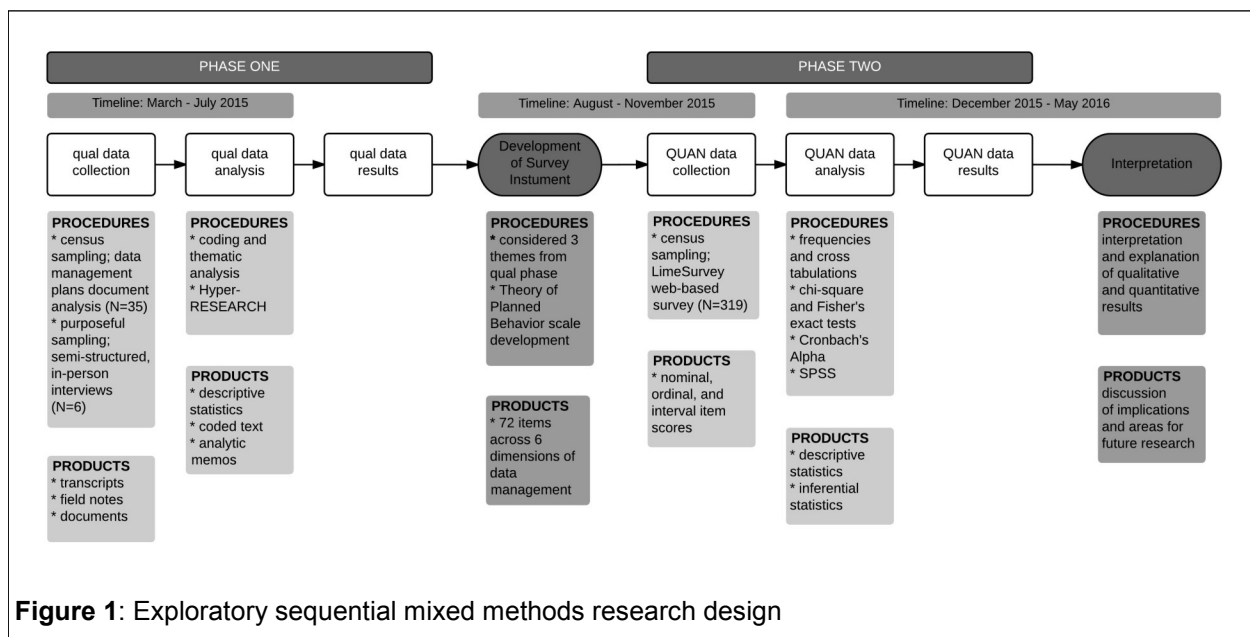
PHASE ONE

PHASE TWO

Timeline: March - July 2015

Timeline: August - November 2015

Timeline: December 2015 - May 2016

qual data collection

qual data analysis

qual data results

Development of Survey Instument

QUAN data collection

QUAN data analysis

QUAN data results

Interpretation

PROCEDURES
* census sampling; data management plans document analysis (N=35)
* purposeful sampling; semi-structured, in-person interviews (N=6)

PRODUCTS
* transcripts
* field notes
* documents

PROCEDURES
* coding and thematic analysis
* Hyper-RESEARCH

PRODUCTS
* descriptive statistics
* coded text
* analytic memos

PROCEDURES
* considered 3 themes from qual phase
* Theory of Planned Behavior scale development

PRODUCTS
* 72 items across 6 dimensions of data management

PROCEDURES
* census sampling; LimeSurvey web-based survey (N=319)

PRODUCTS
* nominal, ordinal, and interval item scores

PROCEDURES
* frequencies and cross tabulations
* chi-square and Fisher's exact tests
* Cronbach's Alpha
* SPSS

PRODUCTS
* descriptive statistics
* inferential statistics

PROCEDURES
interpretation and explanation of qualitative and quantitative results

PRODUCTS
discussion of implications and areas for future research

Figure 1: Exploratory sequential mixed methods research design